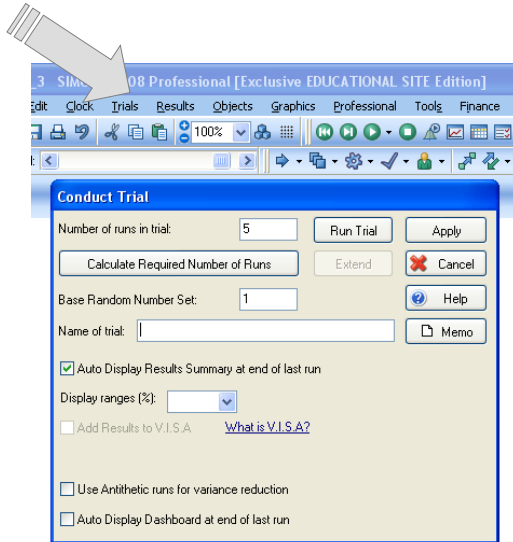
_3 SIM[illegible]08 Professional [Exclusive EDUCATIONAL SITE Edition]

Edit Clock Trials Results Objects Graphics Professional Tools Finance

100%

Conduct Trial

Number of runs in trial: 5

Run Trial

Apply

Calculate Required Number of Runs

Extend

Cancel

Base Random Number Set: 1

Help

Name of trial:

Memo

Auto Display Results Summary at end of last run

Display ranges (%):

Add Results to V.I.S.A

What is V.I.S.A?

Use Antithetic runs for variance reduction

Auto Display Dashboard at end of last run